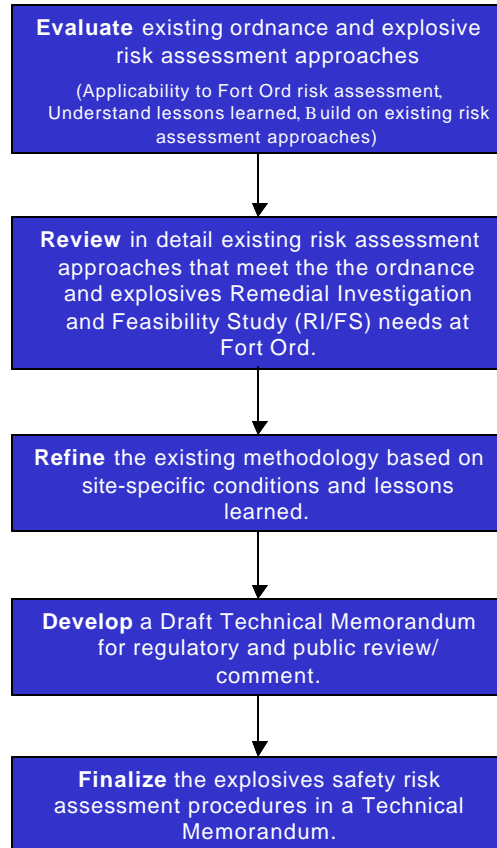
**Evaluate** existing ordnance and explosive risk assessment approaches

(Applicability to Fort Ord risk assessment, Understand lessons learned, Build on existing risk assessment approaches)

**Review** in detail existing risk assessment approaches that meet the the ordnance and explosives Remedial Investigation and Feasibility Study (RI/FS) needs at Fort Ord.

**Refine** the existing methodology based on site-specific conditions and lessons learned.

**Develop** a Draft Technical Memorandum for regulatory and public review/ comment.

**Finalize** the explosives safety risk assessment procedures in a Technical Memorandum.